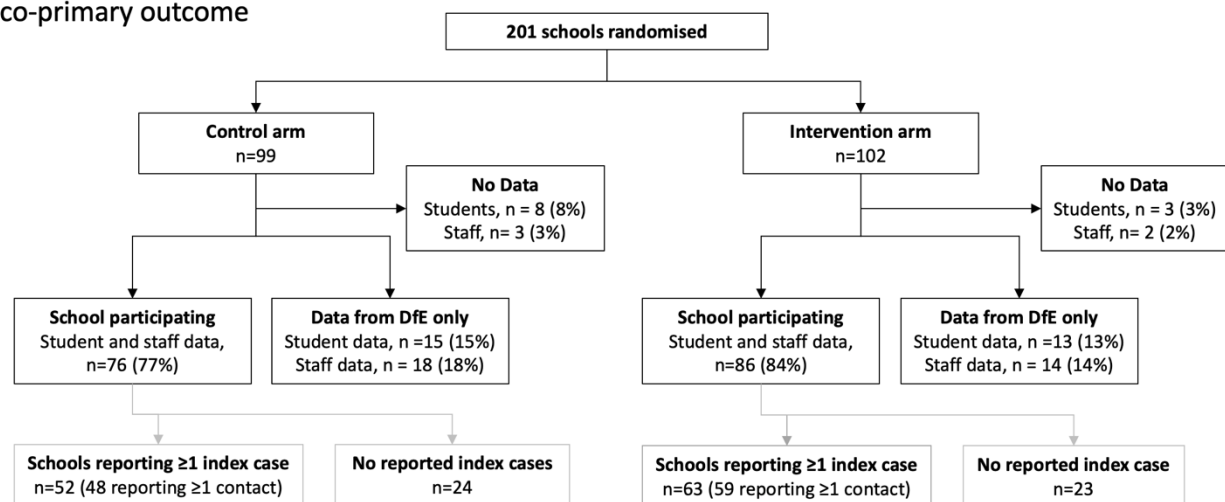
co-primary outcome

201 schools randomised

Control arm
n=99

No Data
Students, n = 8 (8%)
Staff, n = 3 (3%)

School participating
Student and staff data, n=76 (77%)

Data from DfE only
Student data, n =15 (15%)
Staff data, n = 18 (18%)

Schools reporting ≥1 index case
n=52 (48 reporting ≥1 contact)

No reported index cases
n=24

Intervention arm
n=102

No Data
Students, n = 3 (3%)
Staff, n= 2 (2%)

School participating
Student and staff data, n=86 (84%)

Data from DfE only
Student data, n =13 (13%)
Staff data, n = 14 (14%)

Schools reporting ≥1 index case
n=63 (59 reporting ≥1 contact)

No reported index case
n=23